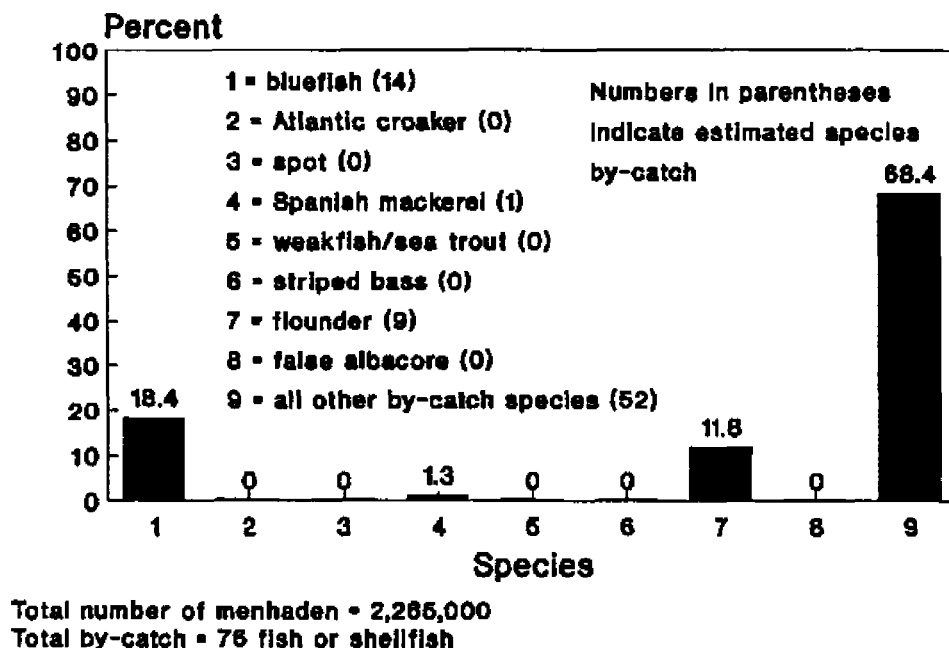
Percent

100
90
80
70
60
50
40
30
20
10
0

1 = bluefish (14)
2 = Atlantic croaker (0)
3 = spot (0)
4 = Spanish mackerel (1)
5 = weakfish/sea trout (0)
6 = striped bass (0)
7 = flounder (9)
8 = false albacore (0)
9 = all other by-catch species (52)

Numbers in parentheses indicate estimated species by-catch

18.4
0
0
1.3
0
0
11.8
0
68.4

1 2 3 4 5 6 7 8 9

Species

Total number of menhaden = 2,265,000
Total by-catch = 76 fish or shellfish